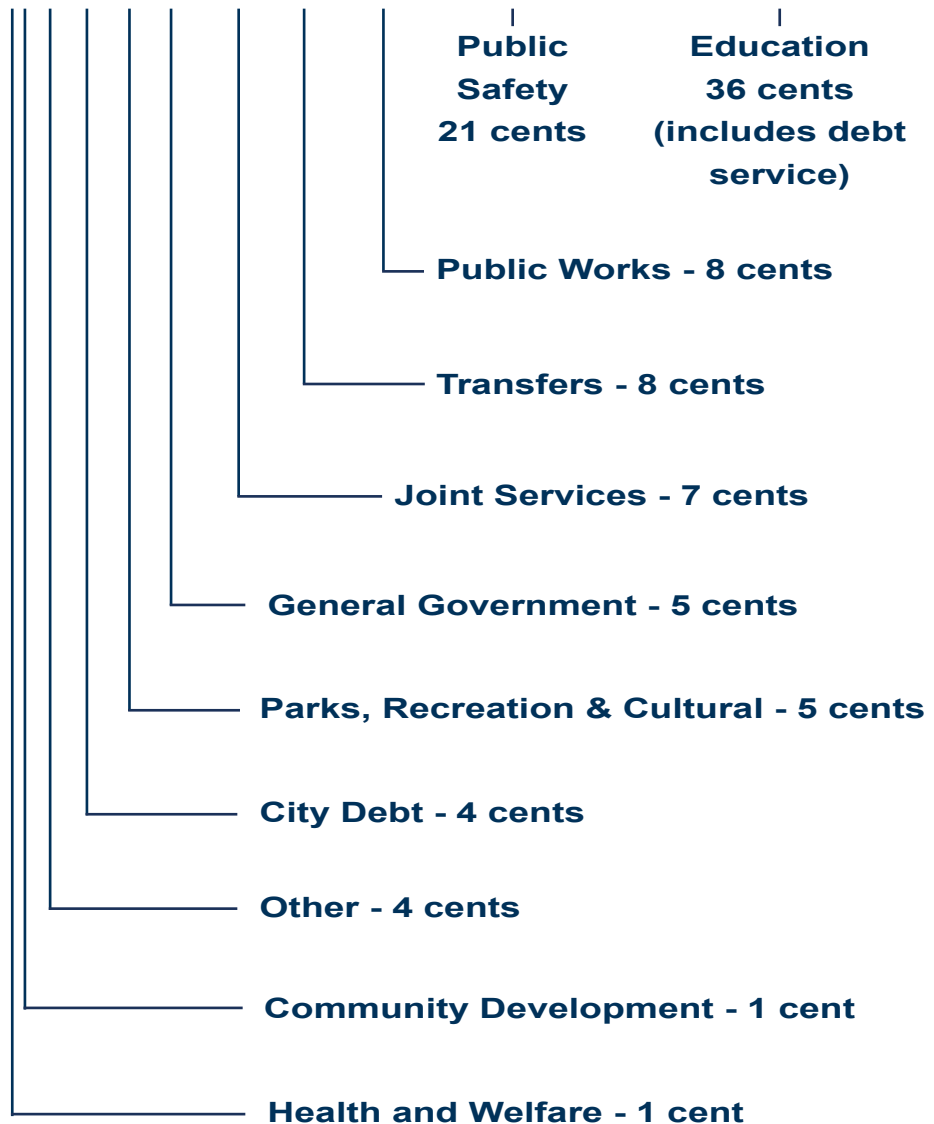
Public Safety 21 cents

Education 36 cents (includes debt service)

Public Works - 8 cents

Transfers - 8 cents

Joint Services - 7 cents

General Government - 5 cents

Parks, Recreation & Cultural - 5 cents

City Debt - 4 cents

Other - 4 cents

Community Development - 1 cent

Health and Welfare - 1 cent